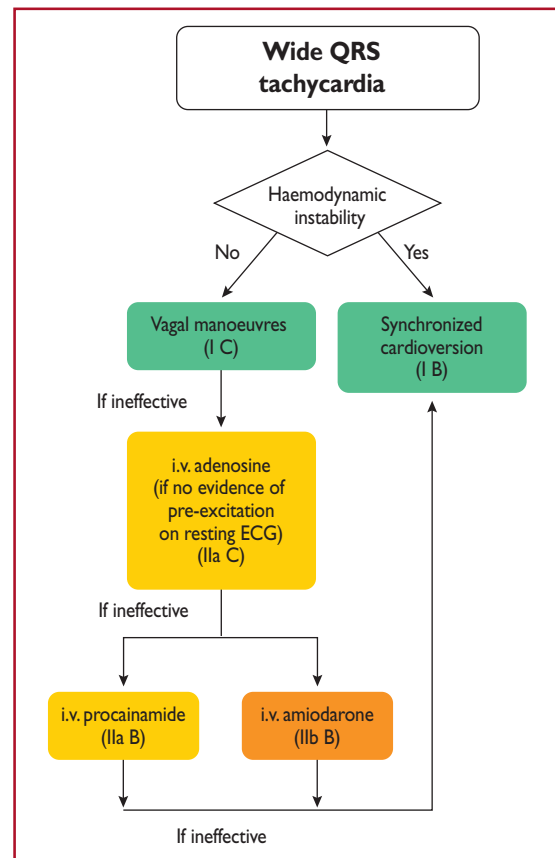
Wide QRS tachycardia

Haemodynamic instability

No

Yes

Vagal manoeuvres (I C)

Synchronized cardioversion (I B)

If ineffective

i.v. adenosine (if no evidence of pre-excitation on resting ECG) (IIa C)

If ineffective

i.v. procainamide (IIa B)

i.v. amiodarone (IIb B)

If ineffective